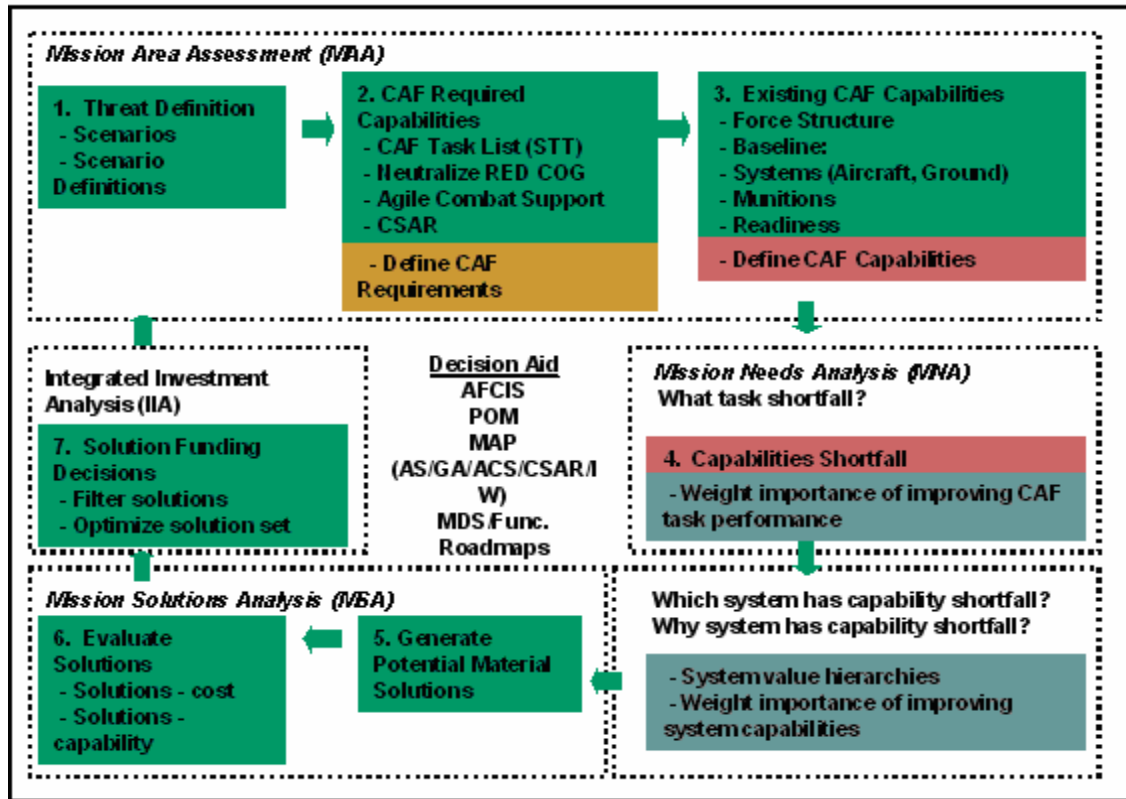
Mission Area Assessment (MAA)

1. Threat Definition
- Scenarios
- Scenario Definitions

2. CAF Required Capabilities
- CAF Task List (STT)
- Neutralize RED COG
- Agile Combat Support
- CSAR

- Define CAF Requirements

3. Existing CAF Capabilities
- Force Structure
- Baseline:
- Systems (Aircraft, Ground)
- Munitions
- Readiness

- Define CAF Capabilities

Integrated Investment Analysis (IIA)

7. Solution Funding Decisions
- Filter solutions
- Optimize solution set

Decision Aid
AFCIS
POM
MAP
(AS/GA/ACS/CSAR/IW)
MDS/Func.
Roadmaps

Mission Needs Analysis (MNA)
What task shortfall?

4. Capabilities Shortfall

- Weight importance of improving CAF task performance

Mission Solutions Analysis (MSA)

6. Evaluate Solutions
- Solutions - cost
- Solutions - capability

5. Generate Potential Material Solutions

Which system has capability shortfall?
Why system has capability shortfall?

- System value hierarchies
- Weight importance of improving system capabilities